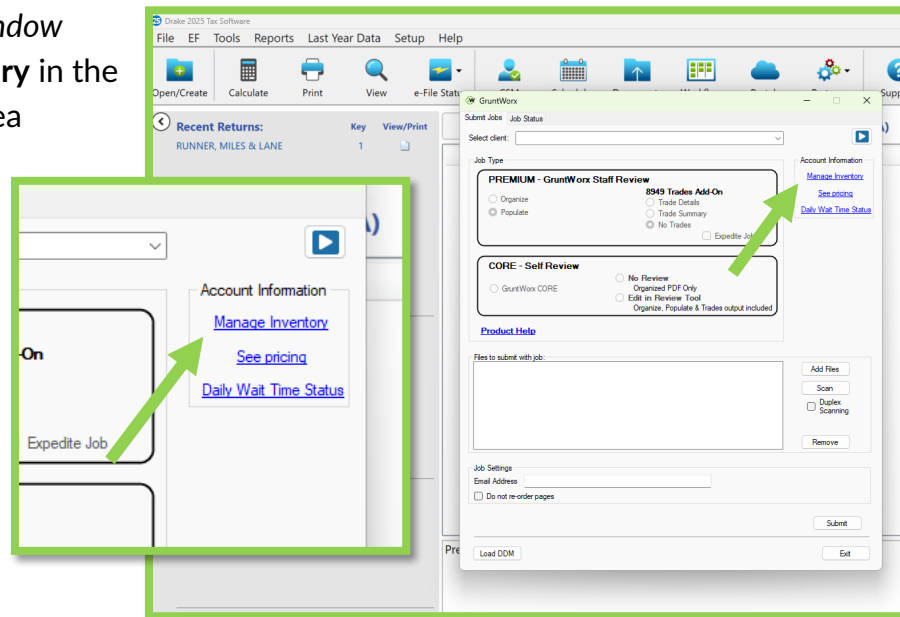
ndow
ry in the
ea

Drake 2025 Tax Software
File EF Tools Reports Last Year Data Setup Help
Open/Create Calculate Print View e-File Status Supp

Recent Returns: Key View/Print
RUNNER, MILES & LANE 1

GruntWorx
Submit Jobs Job Status
Select client:
Job Type
PREMIUM - GruntWorx Staff Review
Organize
Populate
8949 Trades Add-On
Trade Details
Trade Summary
No Trades
Expedite Job
CORE - Self Review
GruntWorx CORE
No Review
Organized PDF Only
Edit in Review Tool
Organize, Populate & Trades output included
Product Help
Account Information
Manage Inventory
See pricing
Daily Wait Time Status
Files to submit with job:
Add Files
Scan
Duplex Scanning
Remove
Job Settings
Email Address
Do not re-order pages
Submit
Load DDM
Exit
Pre

-On
Expedite Job
Account Information
Manage Inventory
See pricing
Daily Wait Time Status